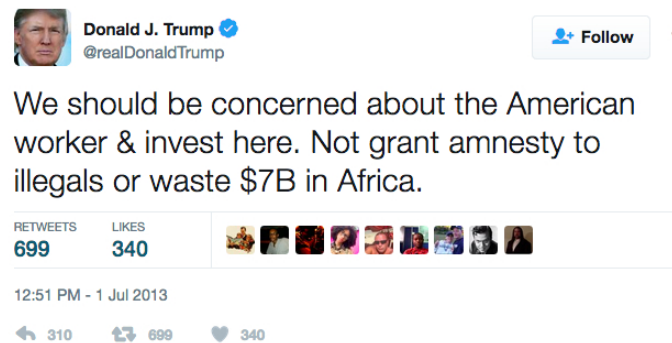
Donald J. Trump
@realDonaldTrump

Follow

We should be concerned about the American worker & invest here. Not grant amnesty to illegals or waste $7B in Africa.

RETWEETS
699

LIKES
340

12:51 PM - 1 Jul 2013

310 699 340